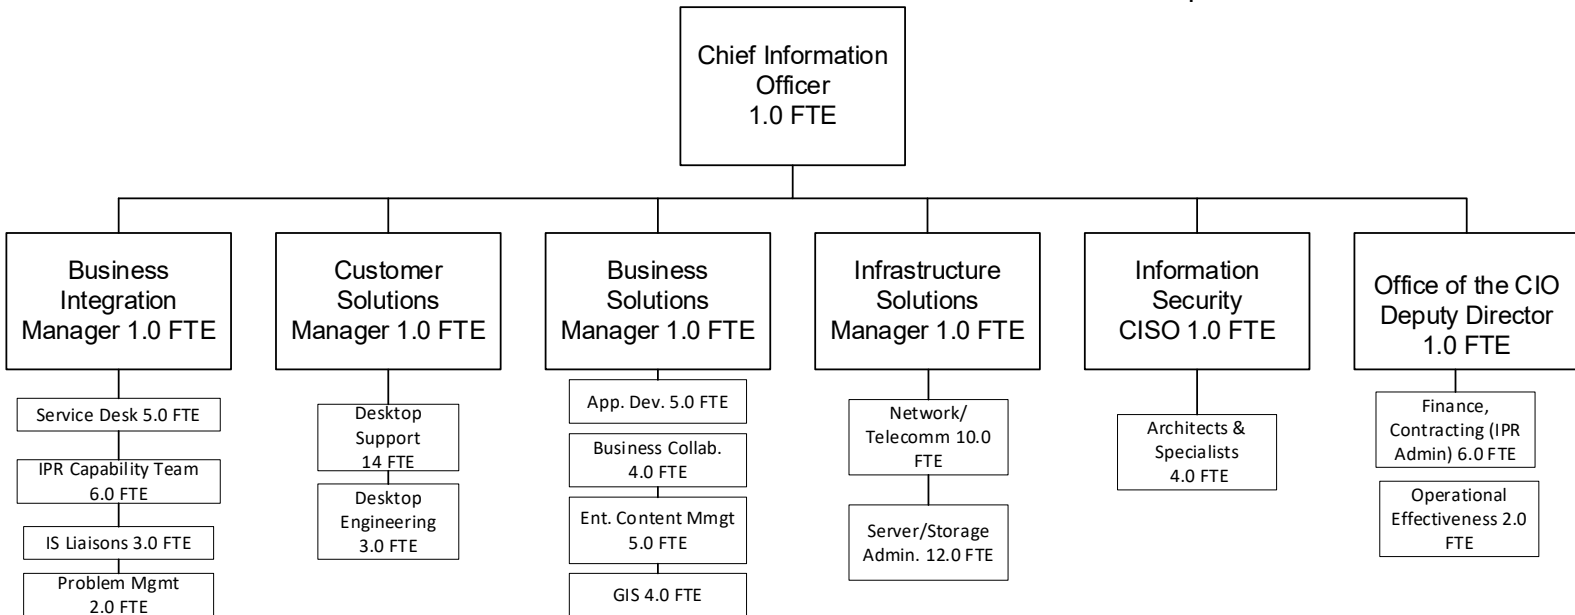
Chief Information Officer 1.0 FTE

Business Integration Manager 1.0 FTE

Service Desk 5.0 FTE

IPR Capability Team 6.0 FTE

IS Liaisons 3.0 FTE

Problem Mgmt 2.0 FTE

Customer Solutions Manager 1.0 FTE

Desktop Support 14 FTE

Desktop Engineering 3.0 FTE

Business Solutions Manager 1.0 FTE

App. Dev. 5.0 FTE

Business Collab. 4.0 FTE

Ent. Content Mmgt 5.0 FTE

GIS 4.0 FTE

Infrastructure Solutions Manager 1.0 FTE

Network/ Telecomm 10.0 FTE

Server/Storage Admin. 12.0 FTE

Information Security CISO 1.0 FTE

Architects & Specialists 4.0 FTE

Office of the CIO Deputy Director 1.0 FTE

Finance, Contracting (IPR Admin) 6.0 FTE

Operational Effectiveness 2.0 FTE